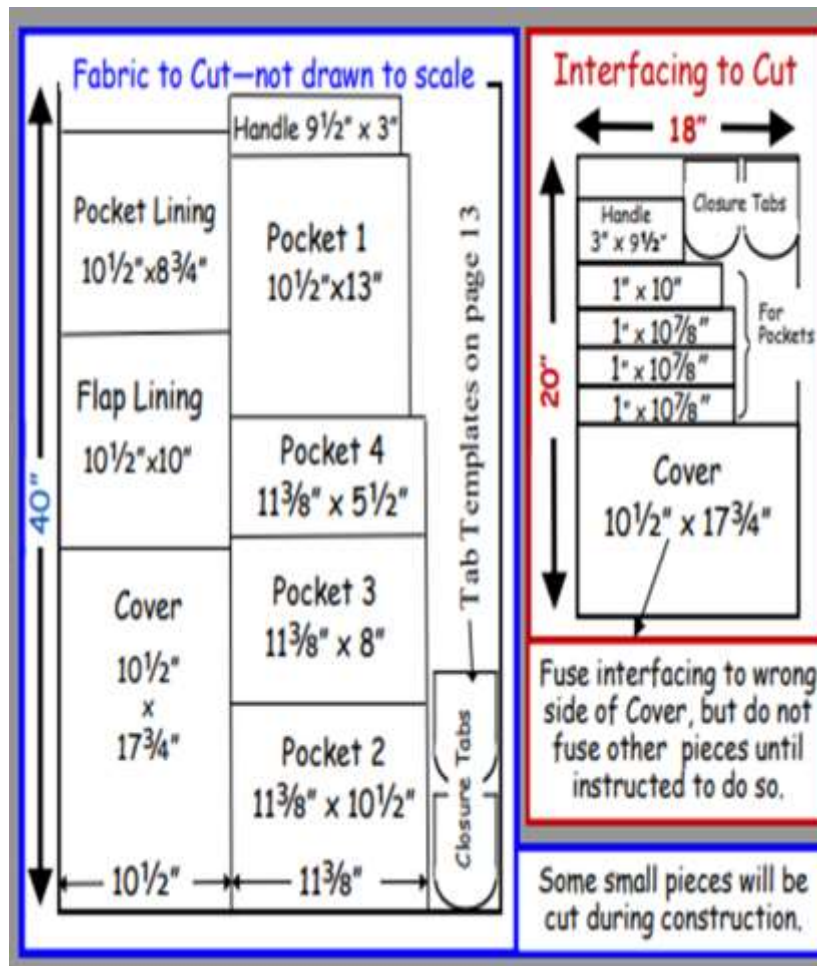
Fabric to Cut—not drawn to scale

40"

Handle 9½" x 3"

Pocket Lining
10½"x8¾"

Pocket 1
10½"x13"

Flap Lining
10½"x10"

Pocket 4
11⅜" x 5½"

Cover
10½"
x
17¾"

Pocket 3
11⅜" x 8"

Pocket 2
11⅜" x 10½"

Tab Templates on page 13

Closure Tabs

10½"

11⅜"

Interfacing to Cut

18"

20"

Handle
3" x 9½"

Closure Tabs

1" x 10"

1" x 10⅞"

1" x 10⅞"

1" x 10⅞"

For Pockets

Cover
10½" x 17¾"

Fuse interfacing to wrong side of Cover, but do not fuse other pieces until instructed to do so.

Some small pieces will be cut during construction.